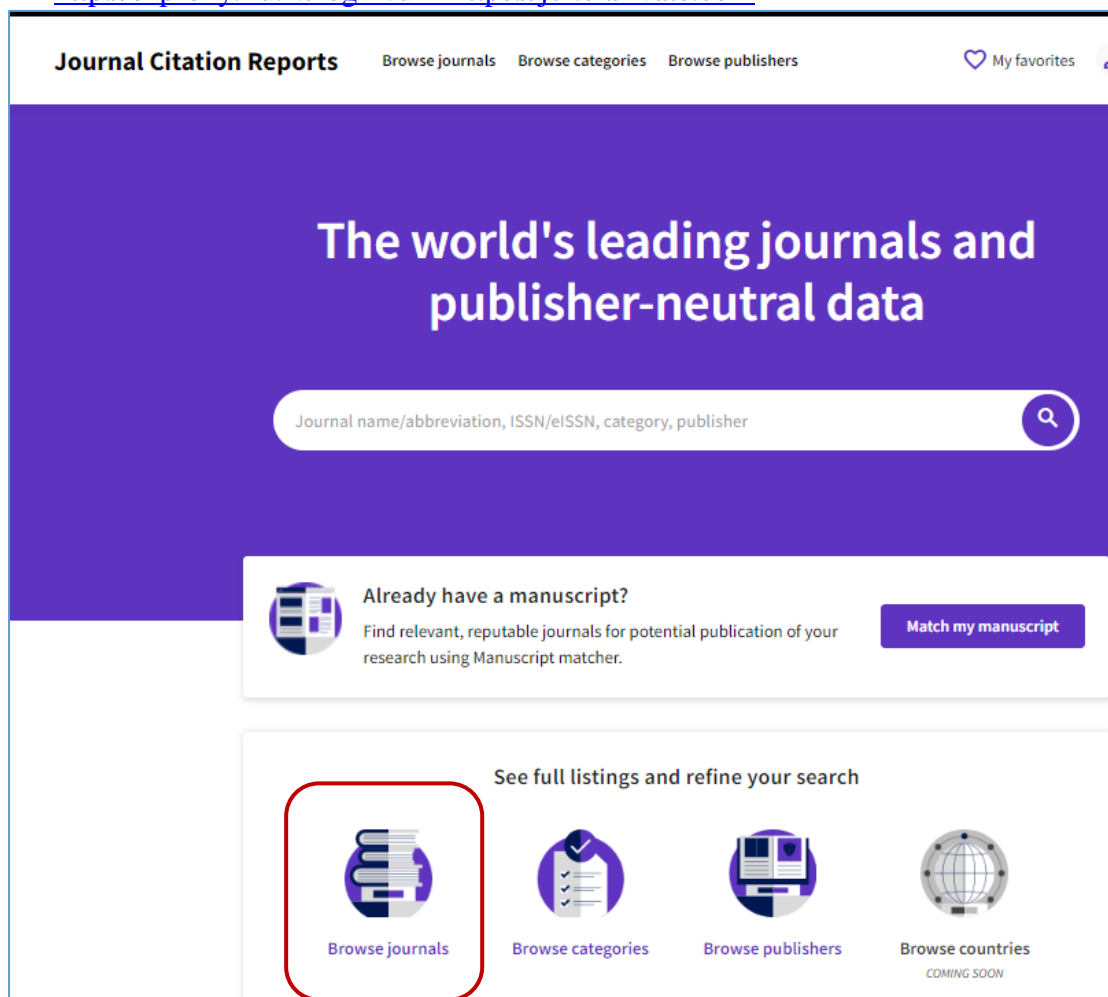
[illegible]

Journal Citation Reports Browse journals Browse categories Browse publishers My favorites

The world's leading journals and publisher-neutral data

Journal name/abbreviation, ISSN/eISSN, category, publisher

Already have a manuscript?

Find relevant, reputable journals for potential publication of your research using Manuscript matcher.

Match my manuscript

See full listings and refine your search

Browse journals

Browse categories

Browse publishers

Browse countries
COMING SOON